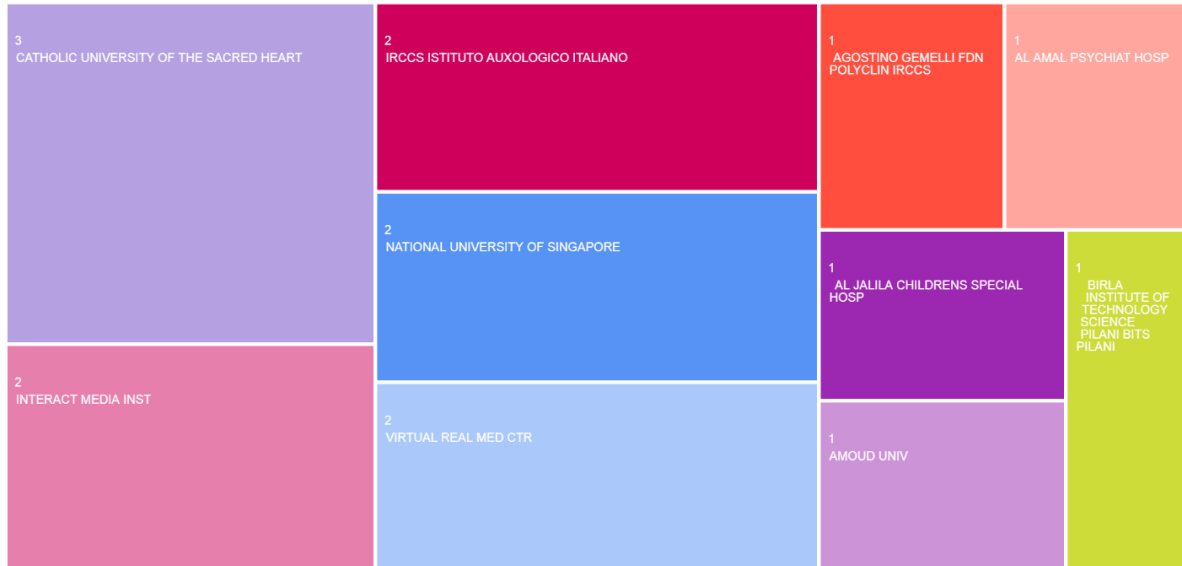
3
CATHOLIC UNIVERSITY OF THE SACRED HEART

2
INTERACT MEDIA INST

2
IRCCS ISTITUTO AUXOLOGICO ITALIANO

2
NATIONAL UNIVERSITY OF SINGAPORE

2
VIRTUAL REAL MED CTR

1
AGOSTINO GEMELLI FDN POLYCLIN IRCCS

1
AL AMAL PSYCHIAT HOSP

1
AL JALILA CHILDRENS SPECIAL HOSP

1
BIRLA INSTITUTE OF TECHNOLOGY SCIENCE PILANI BITS PILANI

1
AMOUD UNIV